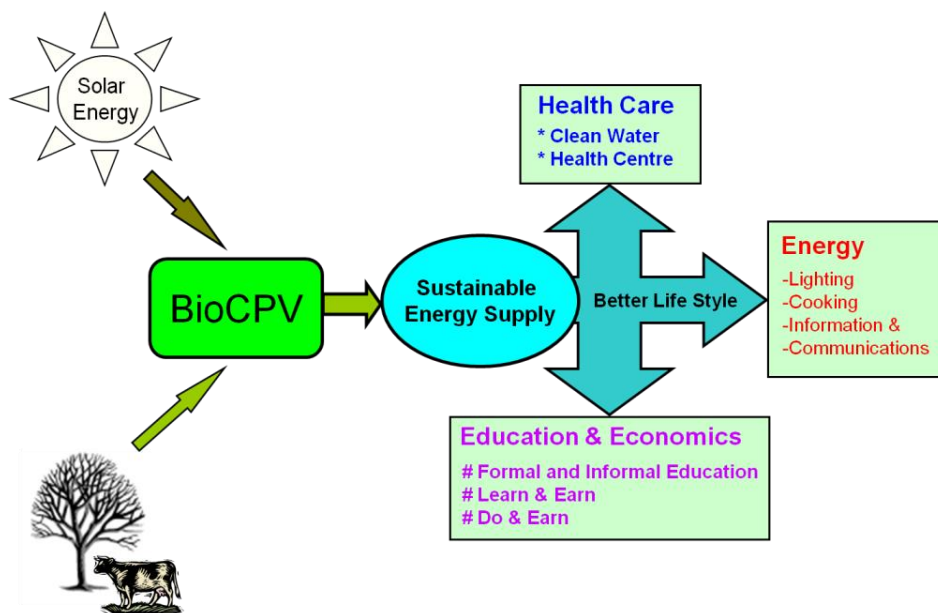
Solar Energy

BioCPV

Sustainable Energy Supply

Better Life Style

Health Care
* Clean Water
* Health Centre

Energy
-Lighting
-Cooking
-Information &
-Communications

Education & Economics
# Formal and Informal Education
# Learn & Earn
# Do & Earn